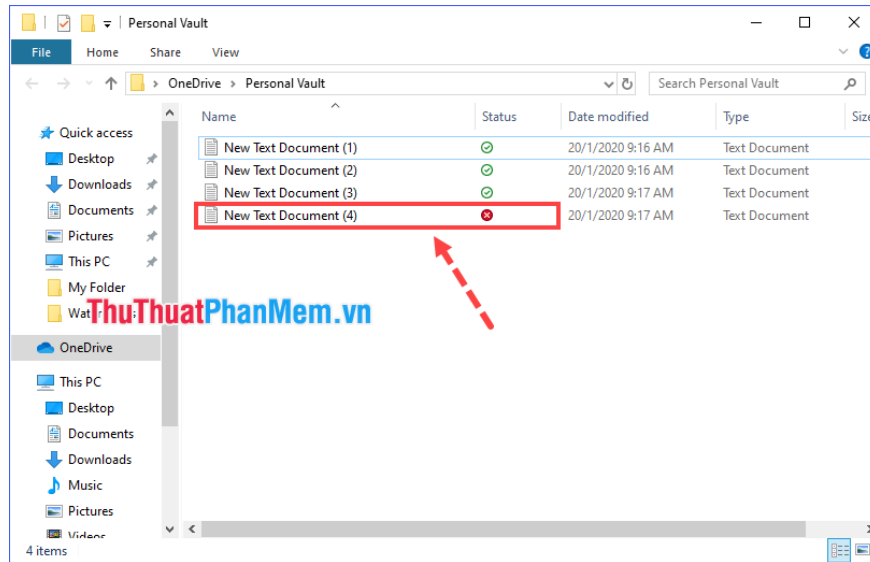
Personal Vault

File Home Share View

OneDrive > Personal Vault

Search Personal Vault

Name Status Date modified Type Size

Quick access
Desktop
Downloads
Documents
Pictures
This PC
My Folder
Wat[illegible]

OneDrive

This PC
Desktop
Documents
Downloads
Music
Pictures
Videos

| Name | Status | Date modified | Type |
|---|---|---|---|
| New Text Document (1) | | 20/1/2020 9:16 AM | Text Document |
| New Text Document (2) | | 20/1/2020 9:16 AM | Text Document |
| New Text Document (3) | | 20/1/2020 9:17 AM | Text Document |
| New Text Document (4) | | 20/1/2020 9:17 AM | Text Document |

ThuThuatPhanMem.vn

4 items